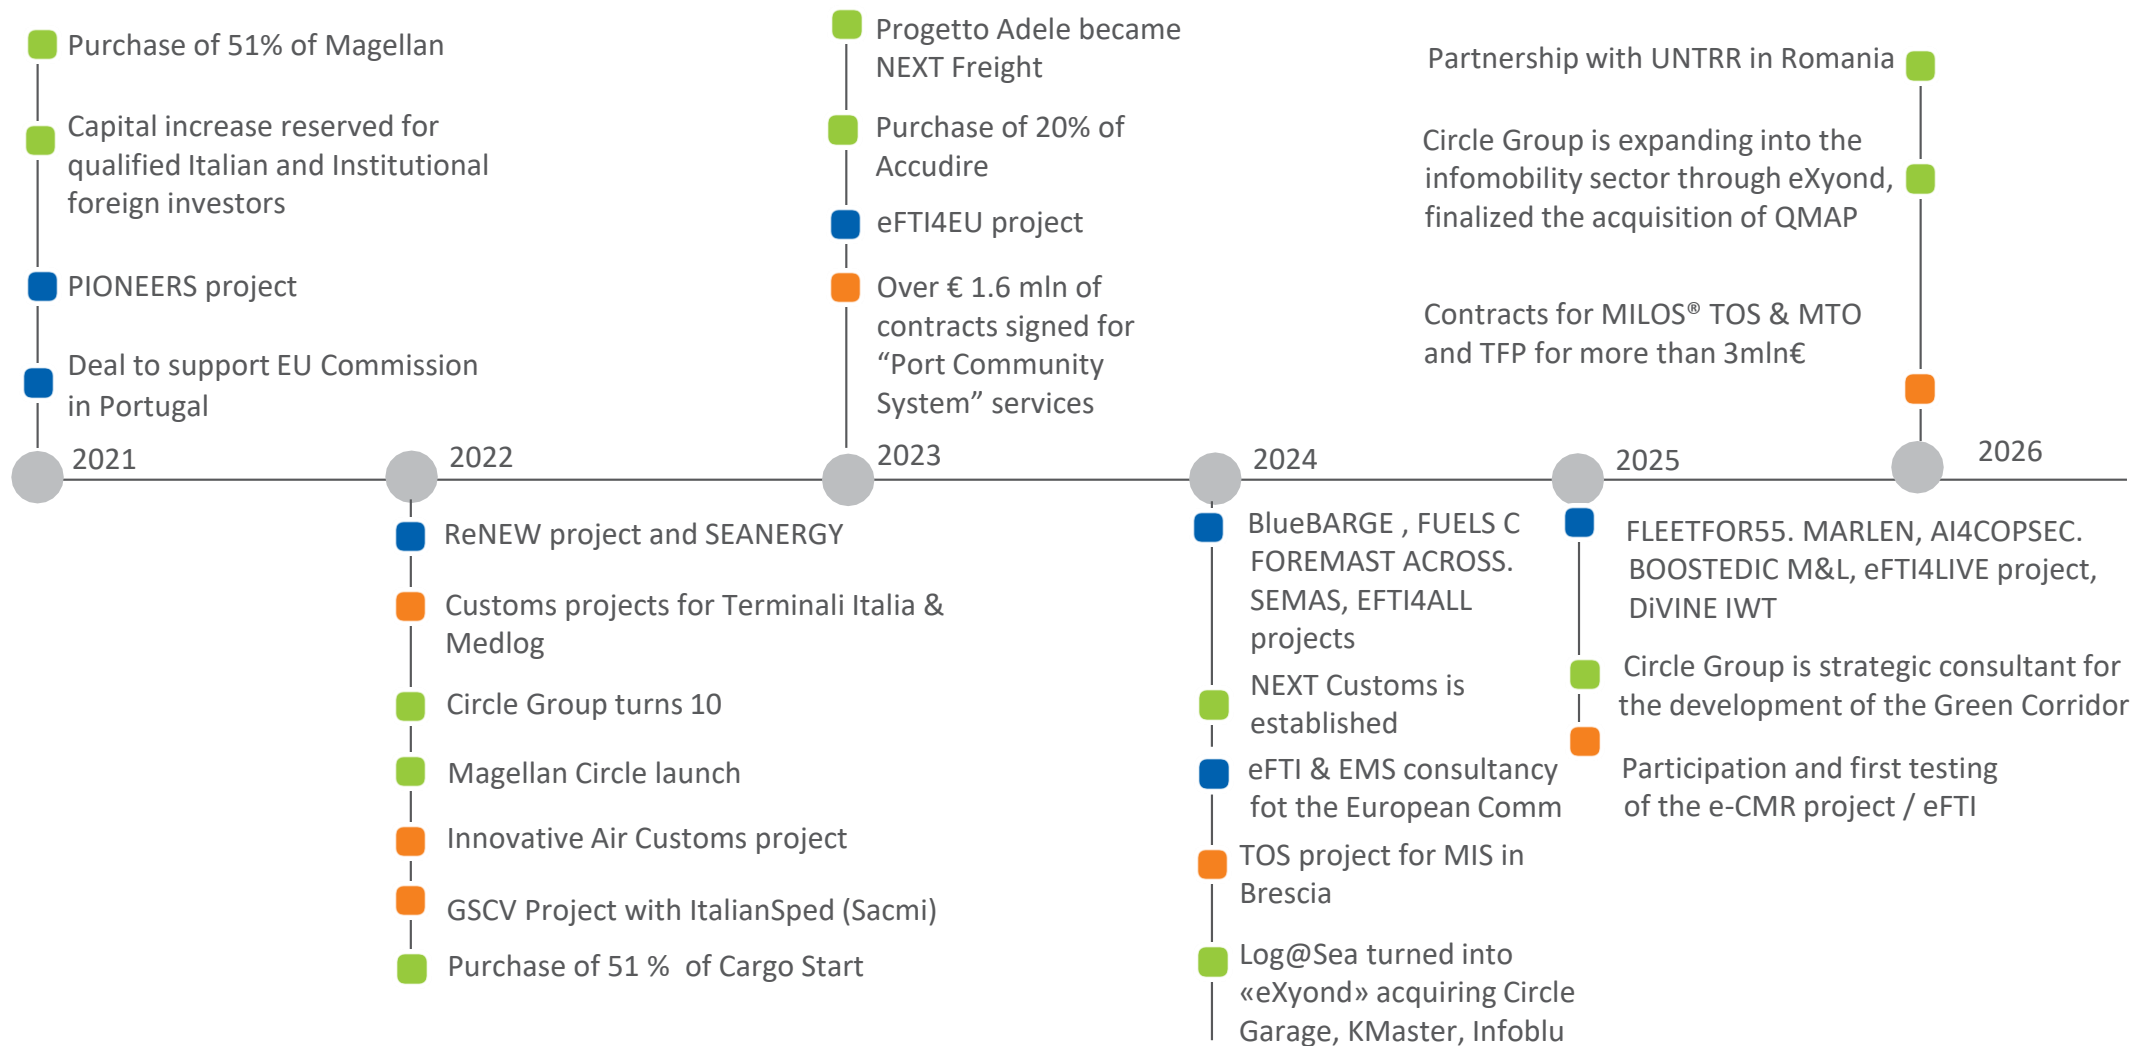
Purchase of 51% of Magellan

Capital increase reserved for qualified Italian and Institutional foreign investors

PIONEERS project

Deal to support EU Commission in Portugal

2021

Progetto Adele became NEXT Freight

Purchase of 20% of Accudire

eFTI4EU project

Over € 1.6 mln of contracts signed for “Port Community System” services

2023

Partnership with UNTRR in Romania

Circle Group is expanding into the infomobility sector through eXyond, finalized the acquisition of QMAP

Contracts for MILOS® TOS & MTO and TFP for more than 3mln€

2026

2022

ReNEW project and SEANERGY

Customs projects for Terminali Italia & Medlog

Circle Group turns 10

Magellan Circle launch

Innovative Air Customs project

GSCV Project with ItalianSped (Sacmi)

Purchase of 51 % of Cargo Start

2024

BlueBARGE , FUELS C FOREMAST ACROSS. SEMAS, EFTI4ALL projects

NEXT Customs is established

eFTI & EMS consultancy fot the European Comm

TOS project for MIS in Brescia

Log@Sea turned into «eXyond» acquiring Circle Garage, KMaster, Infoblu

2025

FLEETFOR55. MARLEN, AI4COPSEC. BOOSTEDIC M&L, eFTI4LIVE project, DiVINE IWT

Circle Group is strategic consultant for the development of the Green Corridor

Participation and first testing of the e-CMR project / eFTI